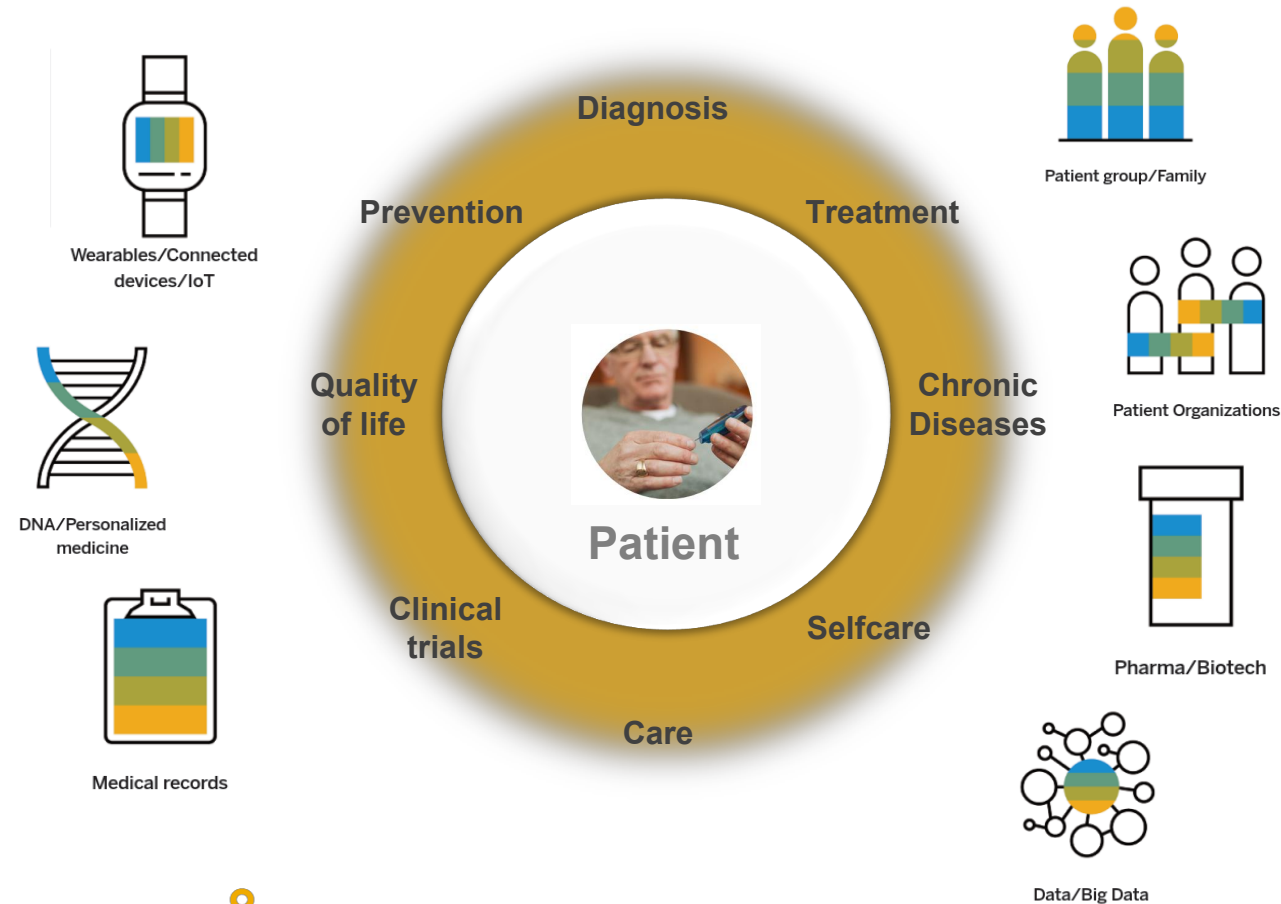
Wearables/Connected devices/IoT

DNA/Personalized medicine

Medical records

Diagnosis

Prevention

Treatment

Quality of life

Chronic Diseases

Patient

Clinical trials

Selfcare

Care

Patient group/Family

Patient Organizations

Pharma/Biotech

Data/Big Data